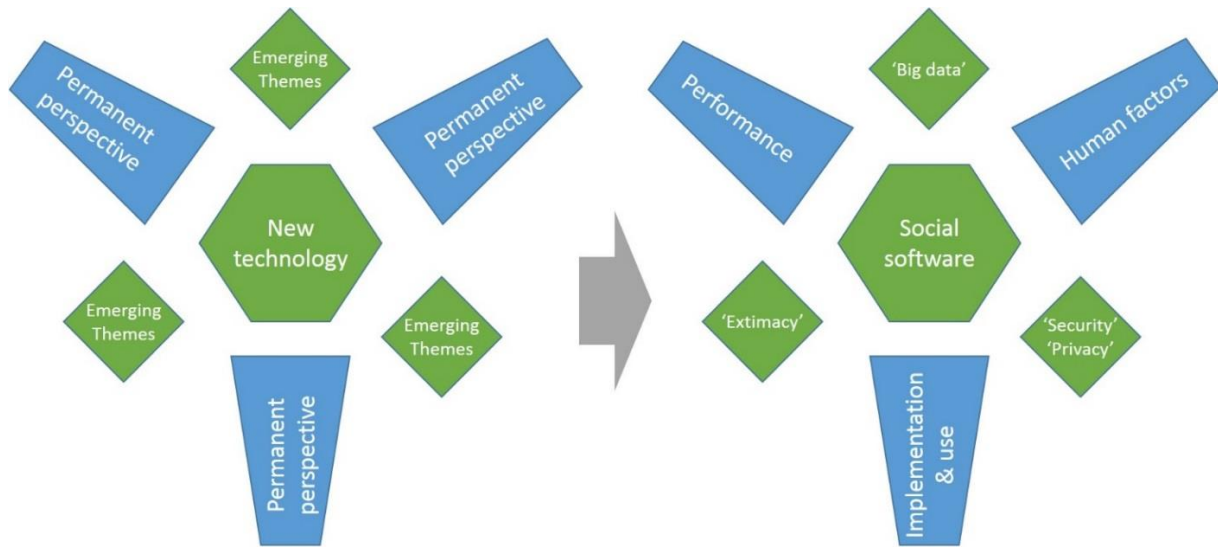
Permanent perspective

Emerging Themes

Permanent perspective

New technology

Emerging Themes

Emerging Themes

Permanent perspective

Performance

'Big data'

Human factors

Social software

'Extimacy'

'Security' 'Privacy'

Implementation & use